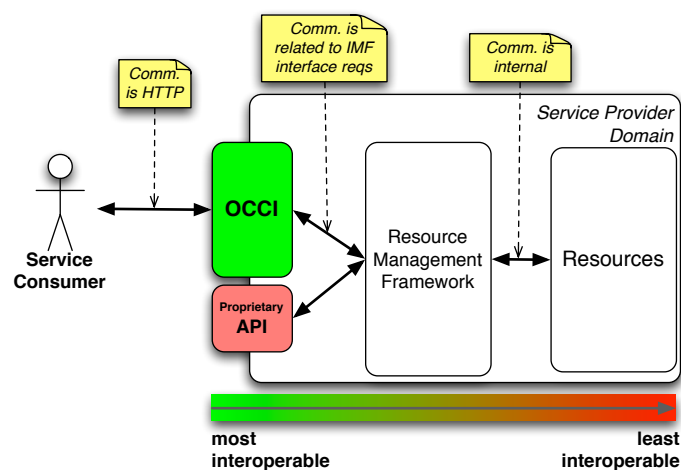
Comm. is HTTP

Comm. is related to IMF interface reqs

Comm. is internal

Service Provider Domain

Service Consumer

OCCI

Proprietary API

Resource Management Framework

Resources

most interoperable

least interoperable